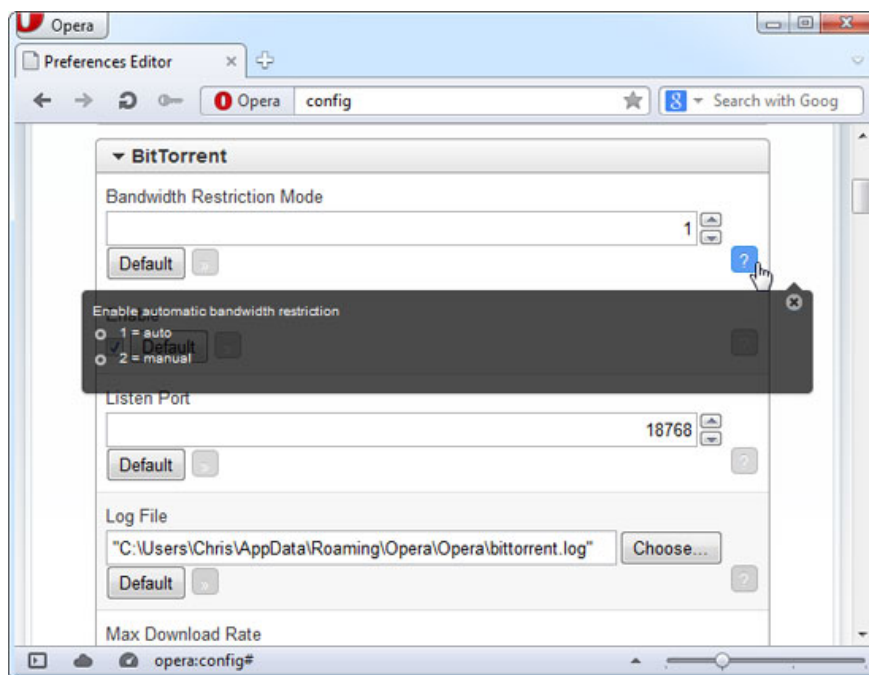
Opera

Preferences Editor

Opera config

Search with Goog

BitTorrent

Bandwidth Restriction Mode

1

Default

?

Enable automatic bandwidth restriction

1 = auto

2 = manual

Enable

Default

Listen Port

18768

Default

?

Log File

"C:\Users\Chris\AppData\Roaming\Opera\Opera\bittorrent.log"

Choose...

Default

?

Max Download Rate

opera:config#